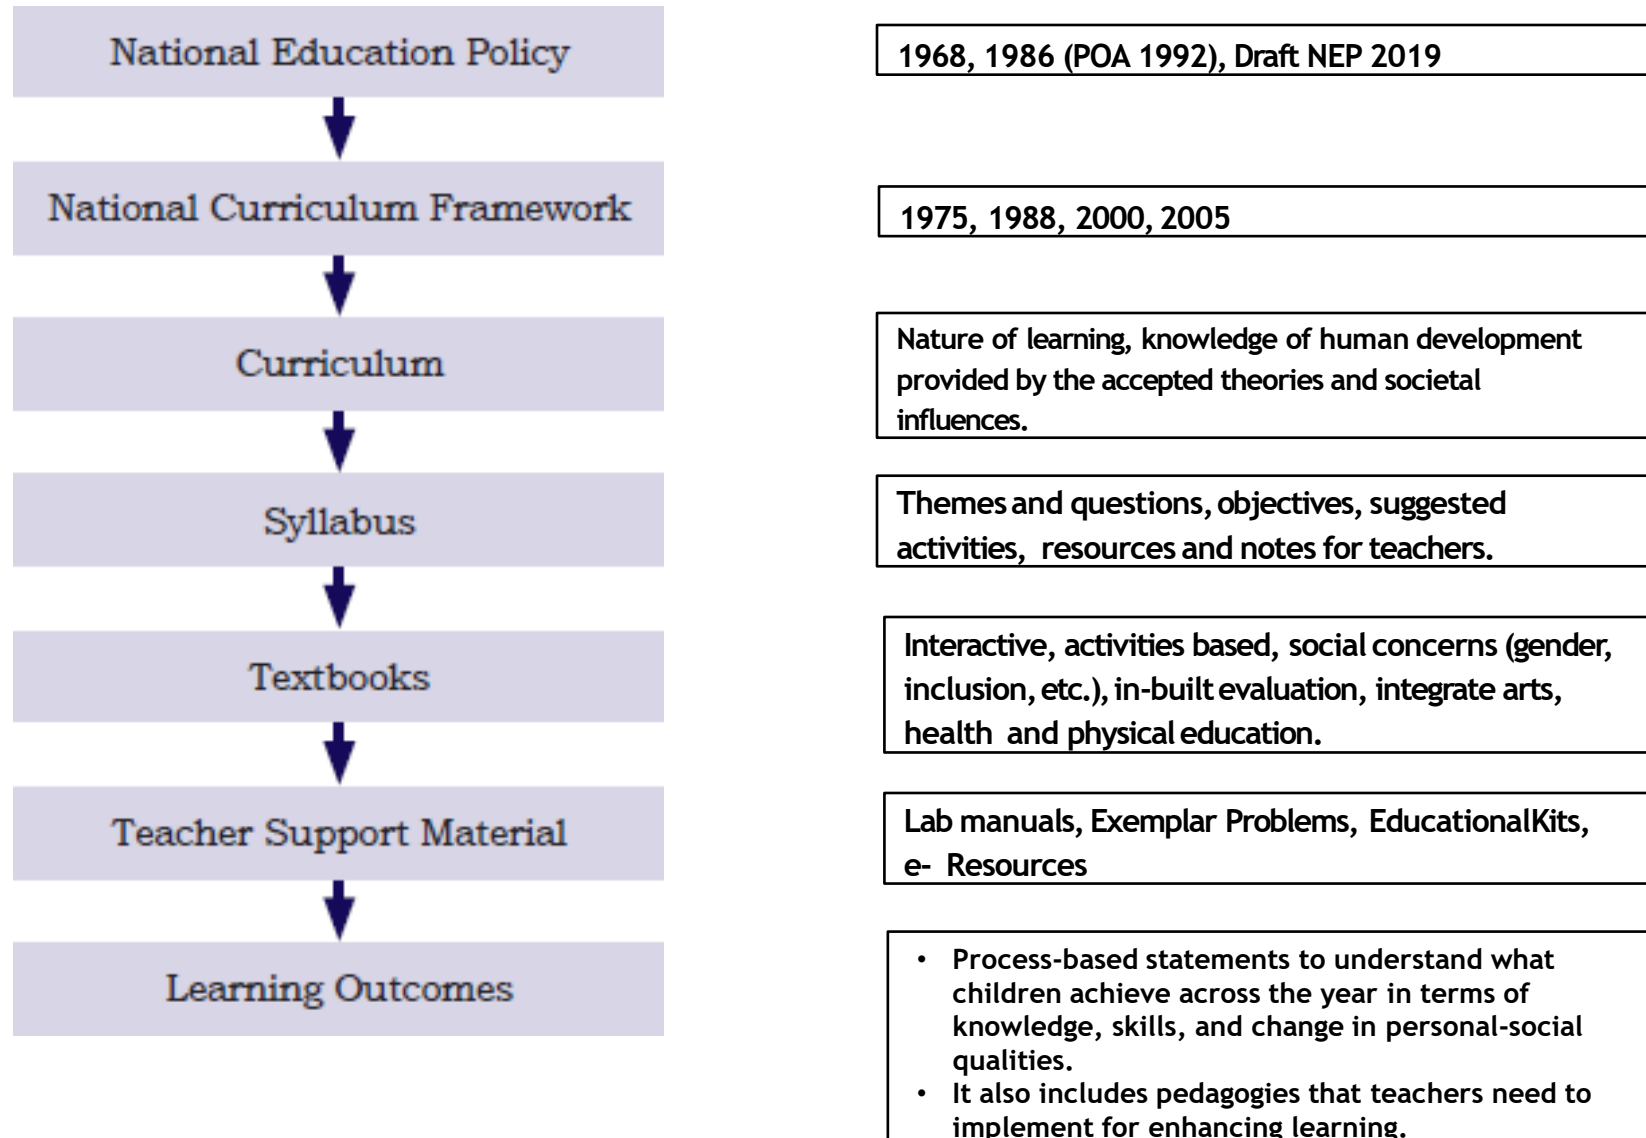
National Education Policy

1968, 1986 (POA 1992), Draft NEP 2019

National Curriculum Framework

1975, 1988, 2000, 2005

Curriculum

Nature of learning, knowledge of human development provided by the accepted theories and societal influences.

Syllabus

Themes and questions, objectives, suggested activities, resources and notes for teachers.

Textbooks

Interactive, activities based, social concerns (gender, inclusion, etc.), in-built evaluation, integrate arts, health and physical education.

Teacher Support Material

Lab manuals, Exemplar Problems, EducationalKits, e- Resources

Learning Outcomes

• Process-based statements to understand what children achieve across the year in terms of knowledge, skills, and change in personal-social qualities.
• It also includes pedagogies that teachers need to implement for enhancing learning.